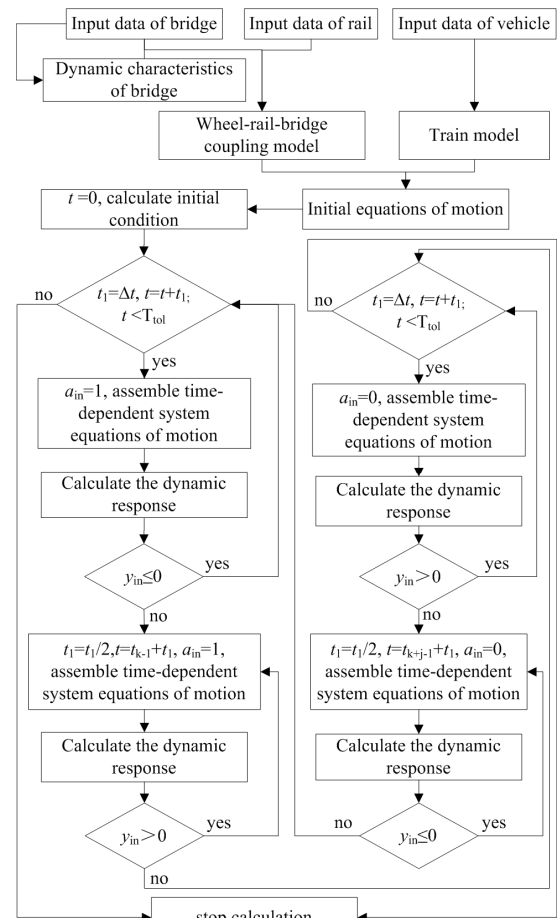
Input data of bridge

Input data of rail

Input data of vehicle

Dynamic characteristics of bridge

Wheel-rail-bridge coupling model

Train model

$t$ =0, calculate initial condition

Initial equations of motion

no

$t_1$=$\Delta t$, $t$=$t$+$t_1$; $t$ <T$_{tol}$

yes

$a_{in}$=1, assemble time-dependent system equations of motion

Calculate the dynamic response

$y_{in}$≤0

yes

no

$t_1$=$t_1$/2,$t$=$t_{k-1}$+$t_1$, $a_{in}$=1, assemble time-dependent system equations of motion

Calculate the dynamic response

$y_{in}$>0

yes

no

no

$t_1$=$\Delta t$, $t$=$t$+$t_1$; $t$ <T$_{tol}$

yes

$a_{in}$=0, assemble time-dependent system equations of motion

Calculate the dynamic response

$y_{in}$>0

yes

no

$t_1$=$t_1$/2, $t$=$t_{k+j-1}$+$t_1$, $a_{in}$=0, assemble time-dependent system equations of motion

Calculate the dynamic response

no

$y_{in}$≤0

yes

stop calculation